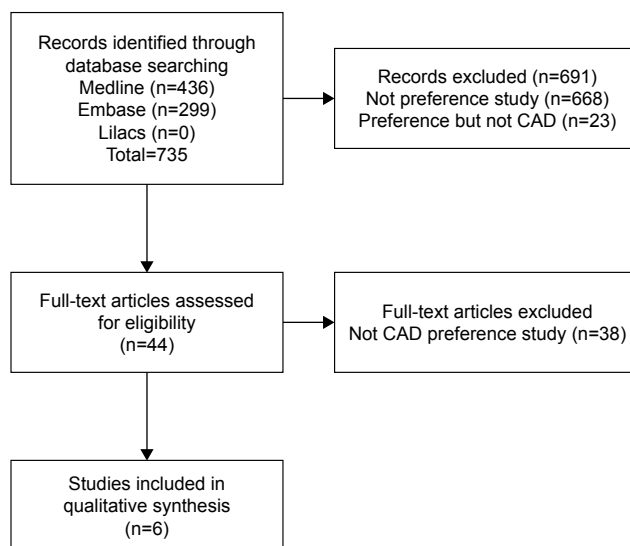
Records identified through database searching
Medline (n=436)
Embase (n=299)
Lilacs (n=0)
Total=735

Records excluded (n=691)
Not preference study (n=668)
Preference but not CAD (n=23)

Full-text articles assessed for eligibility
(n=44)

Full-text articles excluded
Not CAD preference study (n=38)

Studies included in qualitative synthesis
(n=6)